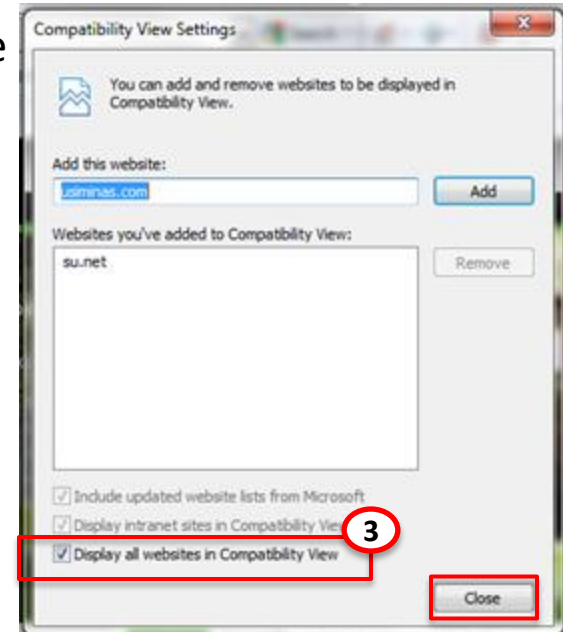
e

Compatibility View Settings

You can add and remove websites to be displayed in Compatibility View.

Add this website:

usiminas.com

Add

Websites you've added to Compatibility View:

su.net

Remove

Include updated website lists from Microsoft

Display intranet sites in Compatibility View

3

Display all websites in Compatibility View

Close